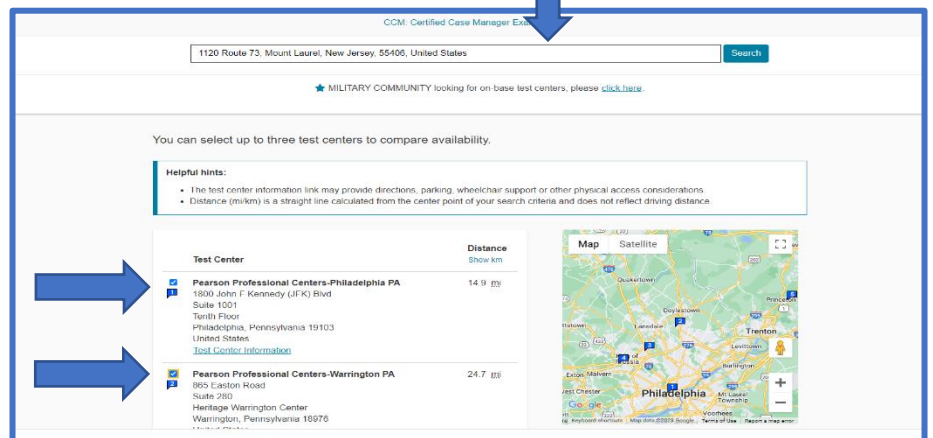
CCM: Certified Case Manager Exa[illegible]

1120 Route 73, Mount Laurel, New Jersey, 55406, United States

Search

★ MILITARY COMMUNITY looking for on-base test centers, please click here.

You can select up to three test centers to compare availability.

Helpful hints:
• The test center information link may provide directions, parking, wheelchair support or other physical access considerations.
• Distance (mi/km) is a straight line calculated from the center point of your search criteria and does not reflect driving distance.

| Test Center | Distance Show km |
|---|---|
| 1 Pearson Professional Centers-Philadelphia PA 1800 John F Kennedy (JFK) Blvd Suite 1001 Tenth Floor Philadelphia, Pennsylvania 19103 United States Test Center Information | 14.9 mi |
| 2 Pearson Professional Centers-Warrington PA 865 Easton Road Suite 280 Heritage Warrington Center Warrington, Pennsylvania 18976 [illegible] | 24.7 mi |

Map Satellite

Quakertown
Doylestown
Princeton
Lansdale
Trenton
Levittown
Burlington
Exton
Malvern
West Chester
Philadelphia
Mt Laurel Township
Voorhees
Google
Keyboard shortcuts Map data ©2023 Google Terms of Use Report a map error